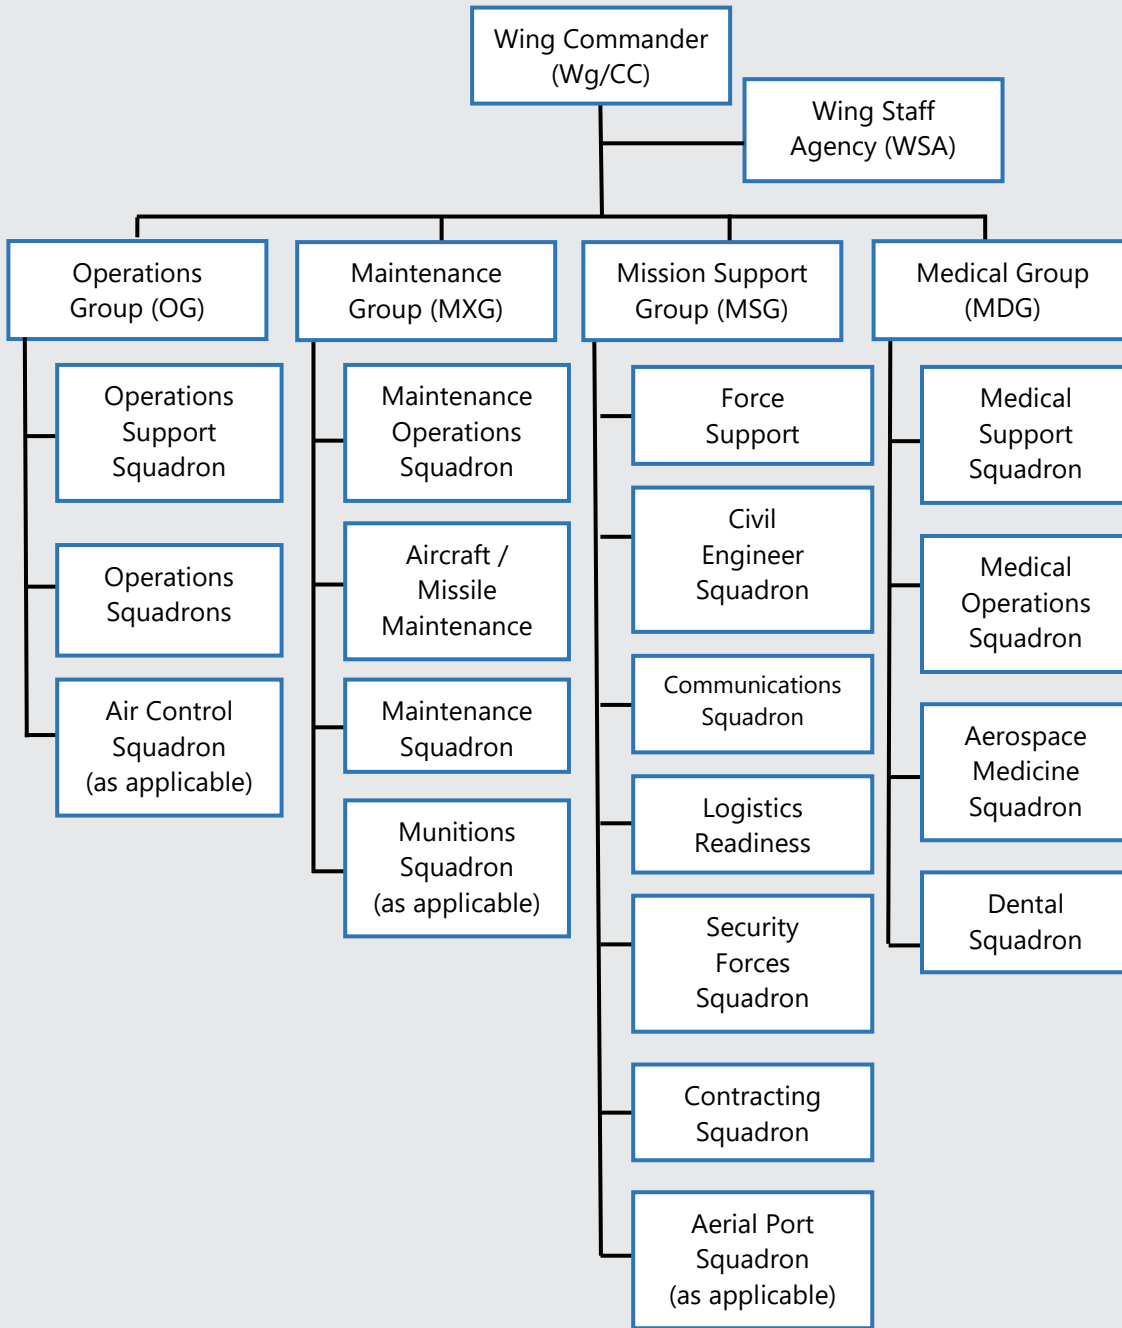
Wing Commander (Wg/CC)

Wing Staff Agency (WSA)

Operations Group (OG)

Operations Support Squadron

Operations Squadrons

Air Control Squadron (as applicable)

Maintenance Group (MXG)

Maintenance Operations Squadron

Aircraft / Missile Maintenance

Maintenance Squadron

Munitions Squadron (as applicable)

Mission Support Group (MSG)

Force Support

Civil Engineer Squadron

Communications Squadron

Logistics Readiness

Security Forces Squadron

Contracting Squadron

Aerial Port Squadron (as applicable)

Medical Group (MDG)

Medical Support Squadron

Medical Operations Squadron

Aerospace Medicine Squadron

Dental Squadron